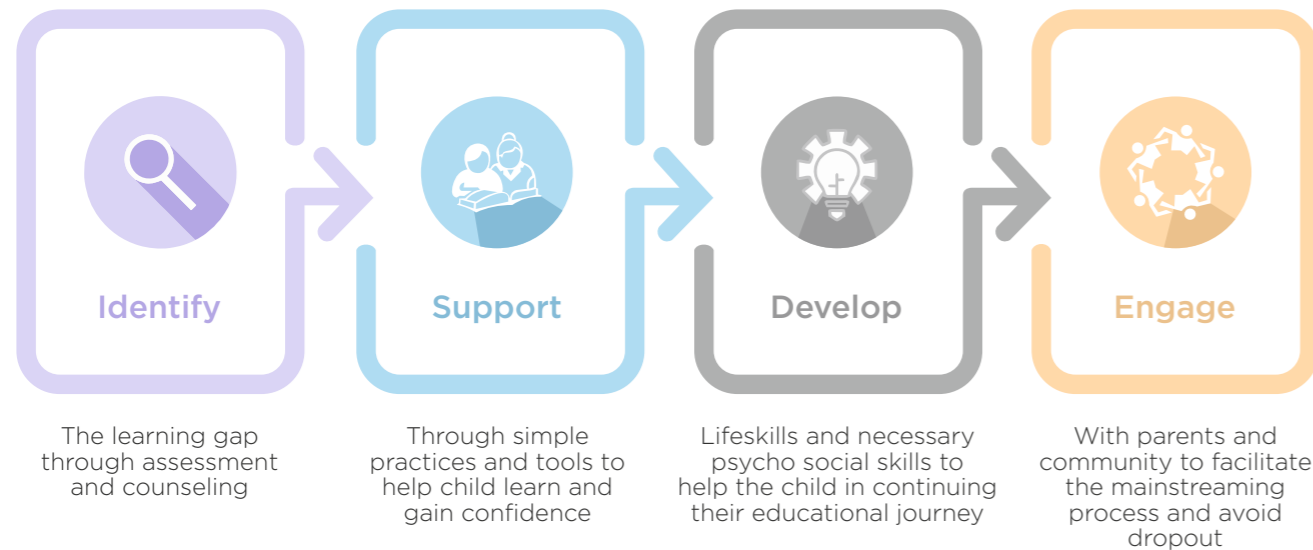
Identify

Support

Develop

Engage

The learning gap through assessment and counseling

Through simple practices and tools to help child learn and gain confidence

Lifeskills and necessary psycho social skills to help the child in continuing their educational journey

With parents and community to facilitate the mainstreaming process and avoid dropout